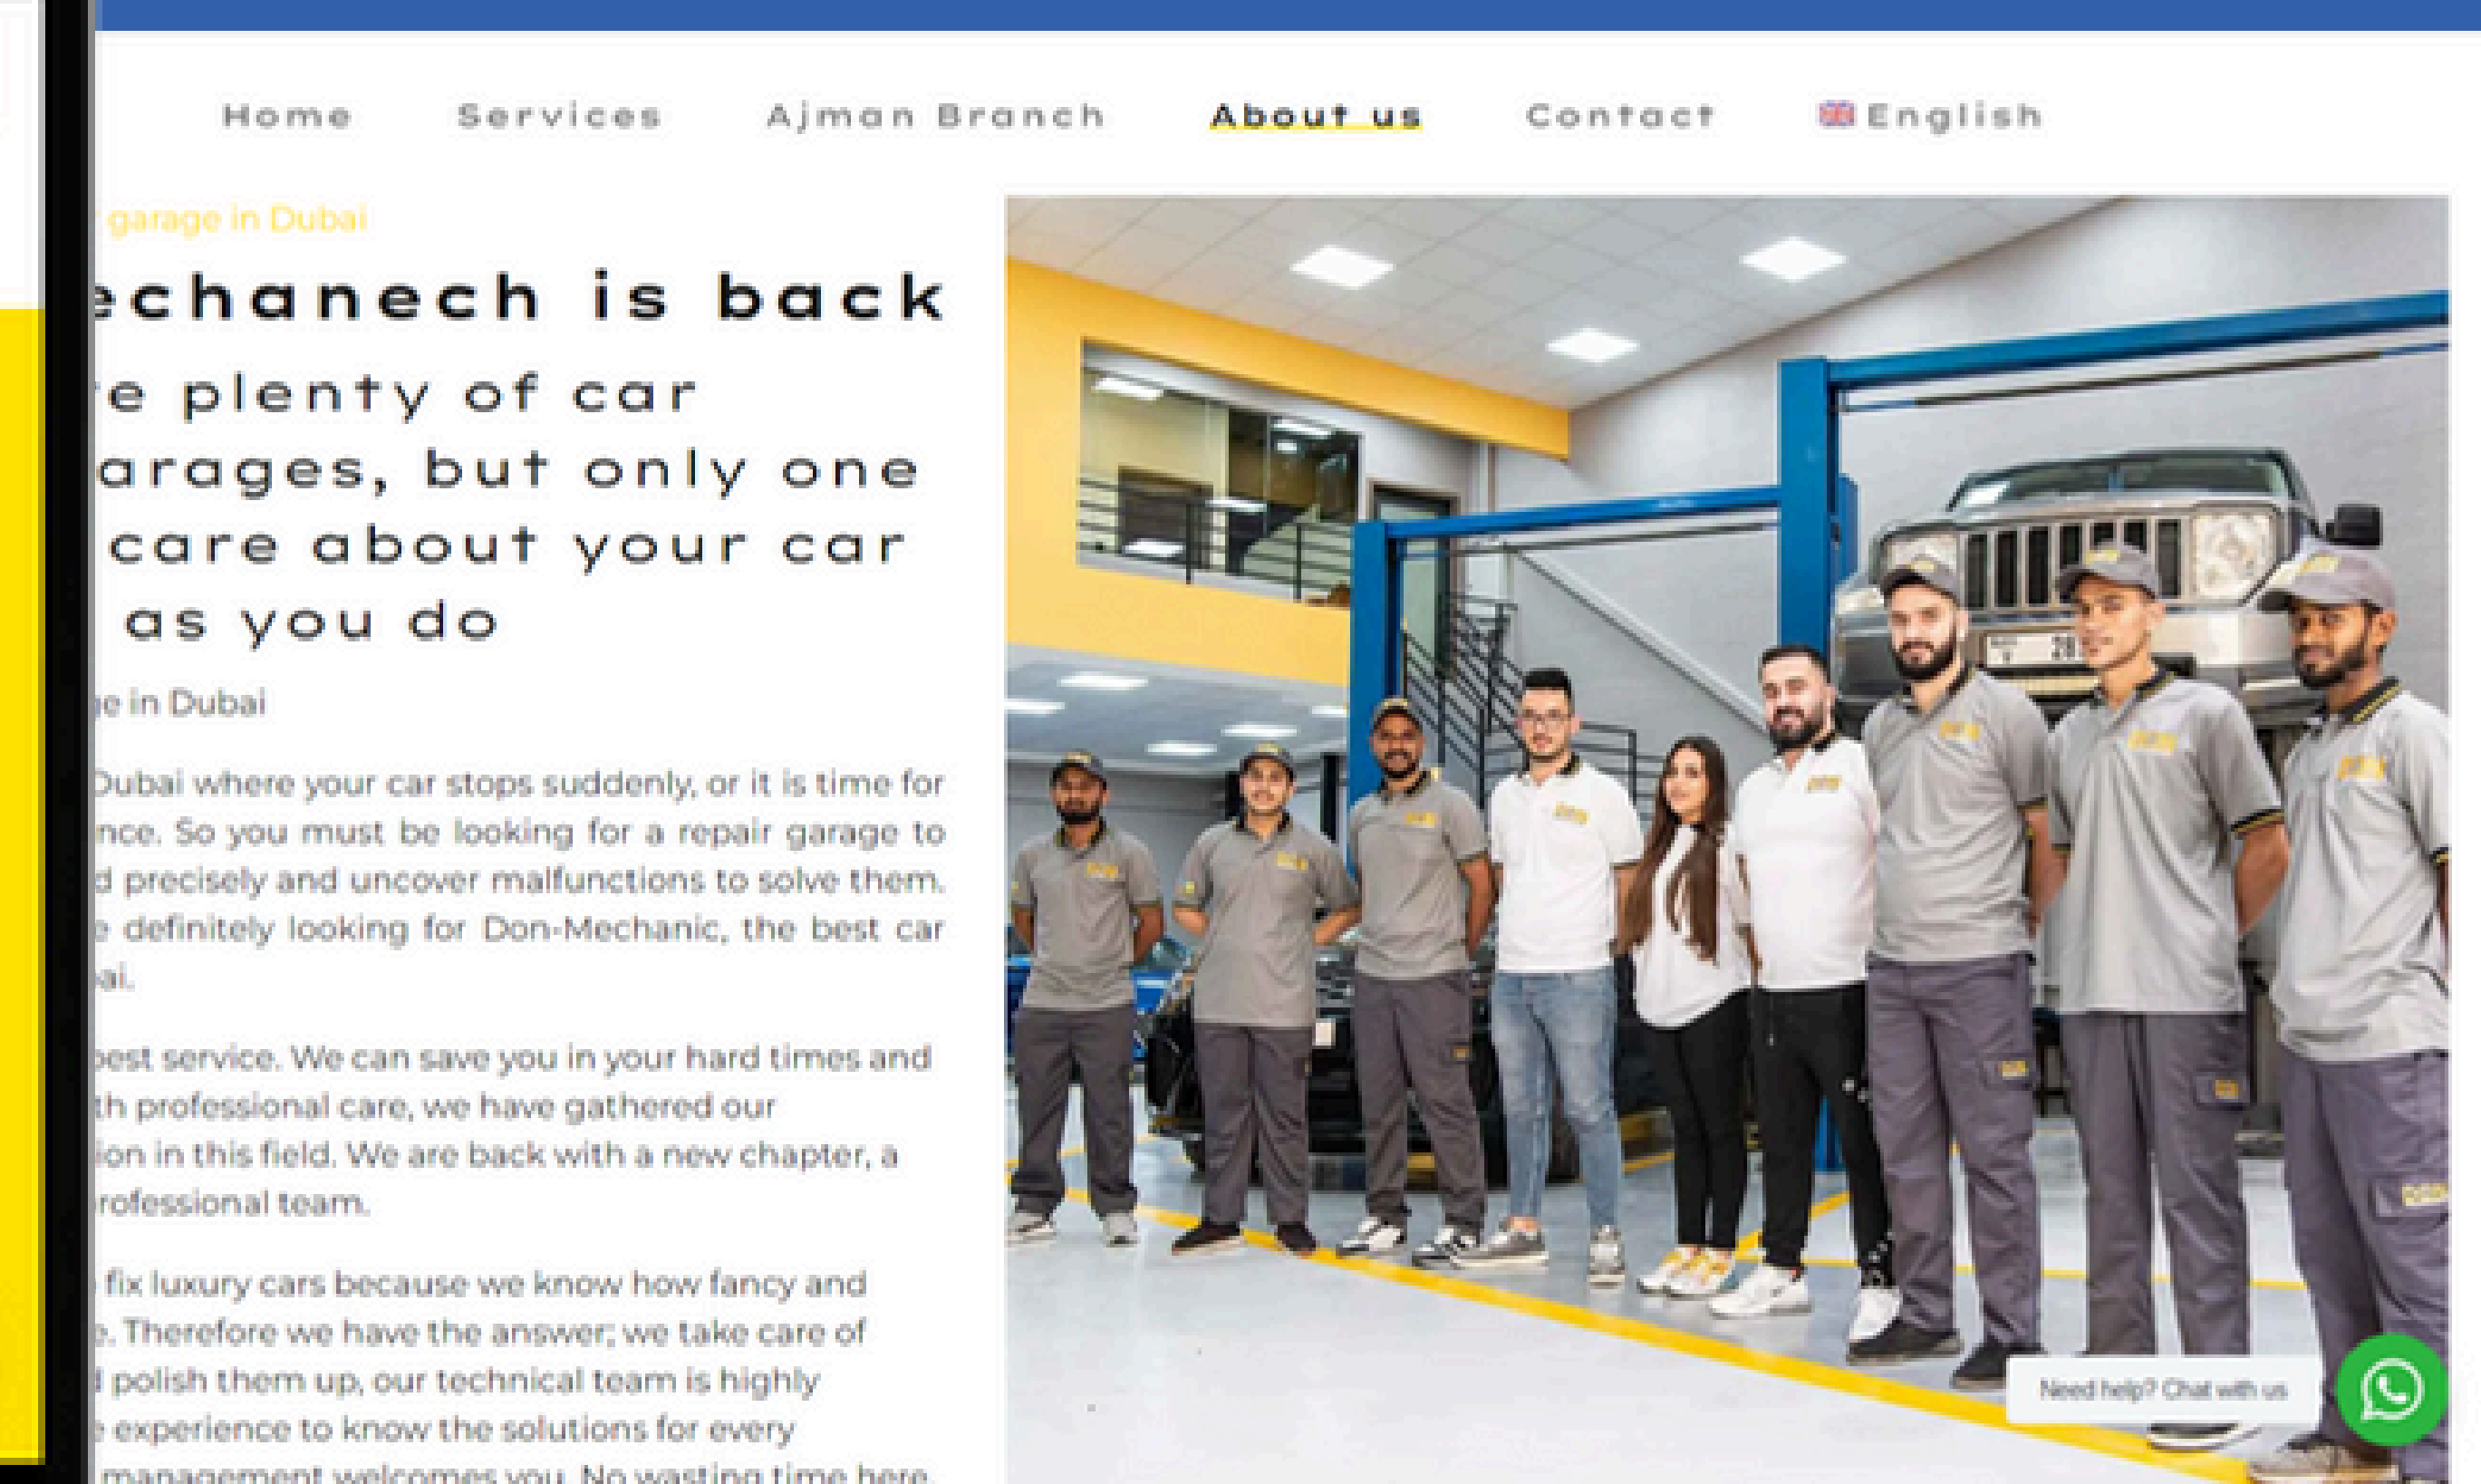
Home Services Ajman Branch About us Contact English

garage in Dubai

echanech is back

e plenty of car arages, but only one care about your car as you do

e in Dubai

Dubai where your car stops suddenly, or it is time for nce. So you must be looking for a repair garage to d precisely and uncover malfunctions to solve them. definitely looking for Don-Mechanic, the best car ai.

best service. We can save you in your hard times and th professional care, we have gathered our ion in this field. We are back with a new chapter, a rofessional team.

fix luxury cars because we know how fancy and . Therefore we have the answer; we take care of polish them up, our technical team is highly experience to know the solutions for every management welcomes you. No wasting time here

Need help? Chat with us